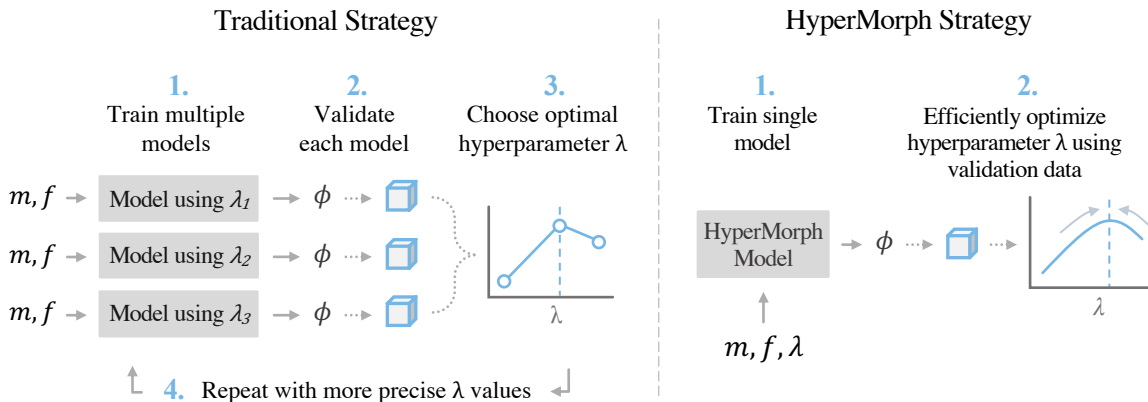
Traditional Strategy

1.
Train multiple models

2.
Validate each model

3.
Choose optimal hyperparameter λ

$m, f$ → Model using $\lambda_1$ → $\phi$

$m, f$ → Model using $\lambda_2$ → $\phi$

$m, f$ → Model using $\lambda_3$ → $\phi$

λ

4. Repeat with more precise λ values

HyperMorph Strategy

1.
Train single model

2.
Efficiently optimize hyperparameter λ using validation data

HyperMorph Model → $\phi$

$m, f, \lambda$

λ